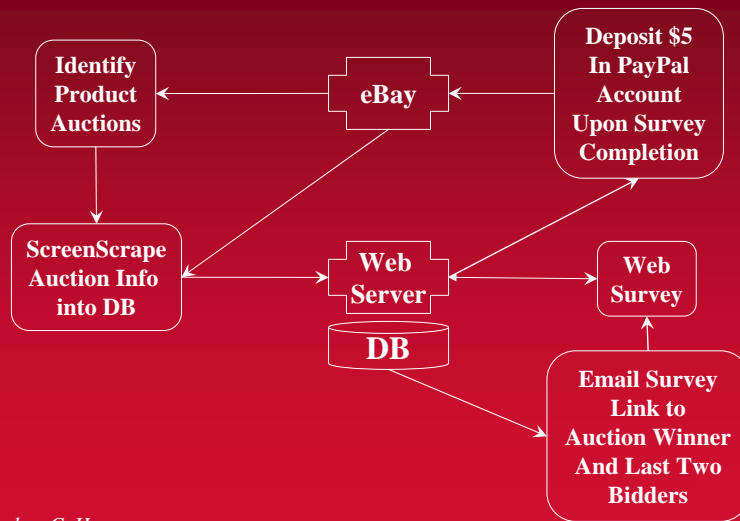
Identify Product Auctions

eBay

Deposit $5 In PayPal Account Upon Survey Completion

ScreenScrape Auction Info into DB

Web Server

Web Survey

DB

Email Survey Link to Auction Winner And Last Two Bidders

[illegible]